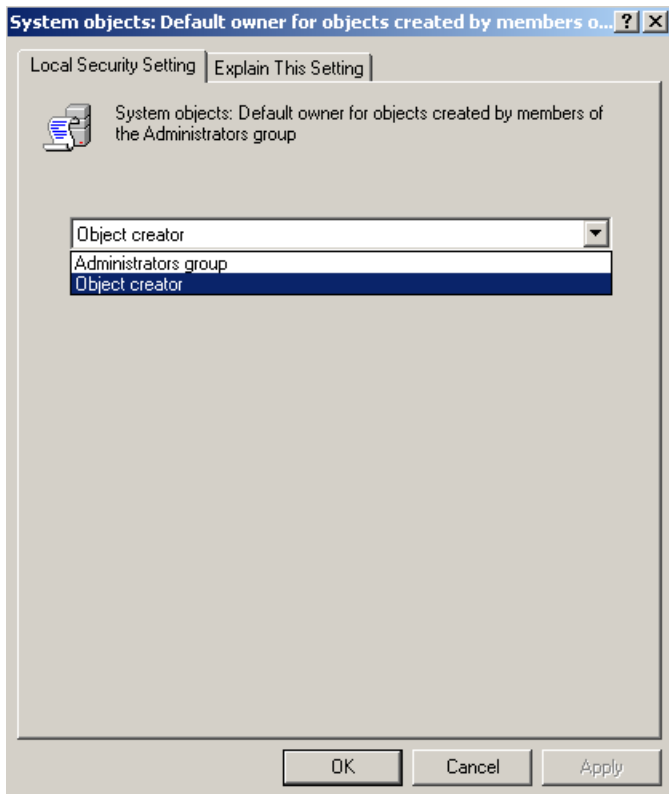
System objects: Default owner for objects created by members o... ? X

Local Security Setting | Explain This Setting

System objects: Default owner for objects created by members of the Administrators group

Object creator

Administrators group
Object creator

OK Cancel Apply